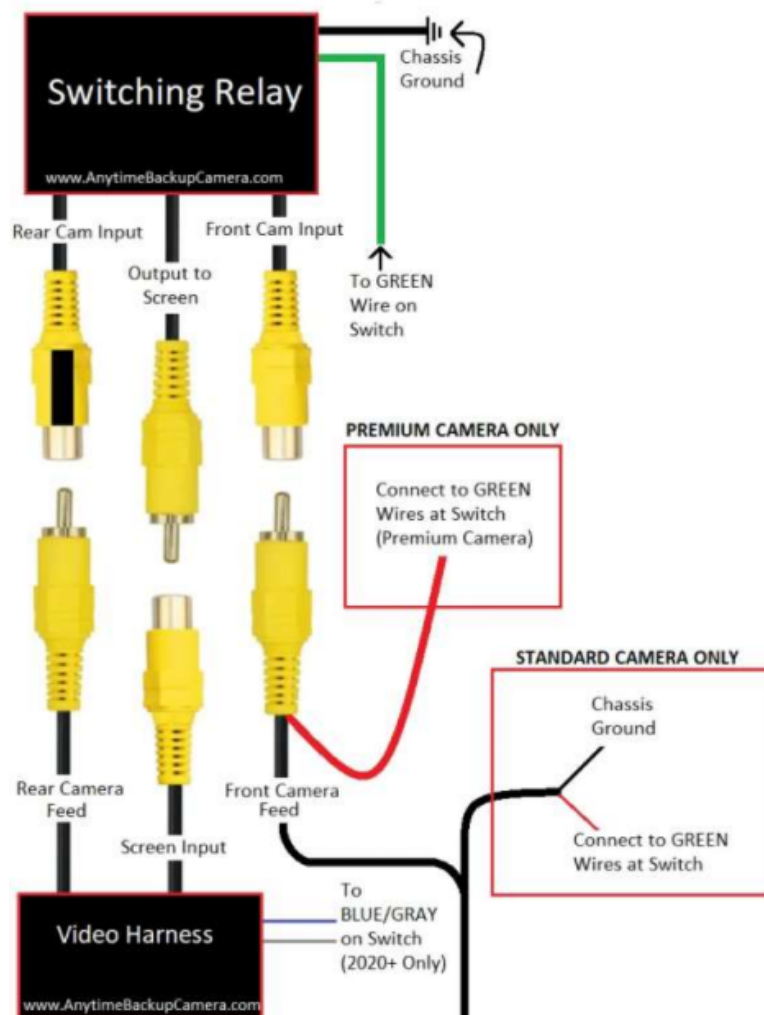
Switching Relay

www.AnytimeBackupCamera.com

Chassis Ground

Rear Cam Input

Output to Screen

Front Cam Input

To GREEN Wire on Switch

PREMIUM CAMERA ONLY

Connect to GREEN Wires at Switch (Premium Camera)

STANDARD CAMERA ONLY

Chassis Ground

Connect to GREEN Wires at Switch

Rear Camera Feed

Front Camera Feed

Screen Input

Video Harness

www.AnytimeBackupCamera.com

To BLUE/GRAY on Switch (2020+ Only)